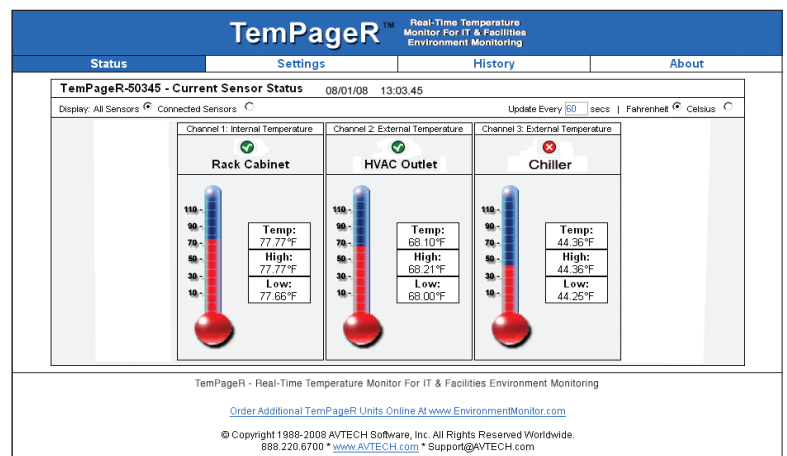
TemPageR™ Real-Time Temperature Monitor For IT & Facilities Environment Monitoring

Status | Settings | History | About

TemPageR-50345 - Current Sensor Status 08/01/08 13:03.45

Display: All Sensors Connected Sensors

Update Every 60 secs | Fahrenheit Celsius

Channel 1: Internal Temperature
Rack Cabinet
110 - 90 - 70 - 50 - 30 - 10 -
Temp: 77.77°F
High: 77.77°F
Low: 77.66°F

Channel 2: External Temperature
HVAC Outlet
110 - 90 - 70 - 50 - 30 - 10 -
Temp: 68.10°F
High: 68.21°F
Low: 68.00°F

Channel 3: External Temperature
Chiller
110 - 90 - 70 - 50 - 30 - 10 -
Temp: 44.36°F
High: 44.36°F
Low: 44.25°F

TemPageR - Real-Time Temperature Monitor For IT & Facilities Environment Monitoring

Order Additional TemPageR Units Online At www.EnvironmentMonitor.com

© Copyright 1988-2008 AVTECH Software, Inc. All Rights Reserved Worldwide.
888.220.6700 * www.AVTECH.com * Support@AVTECH.com